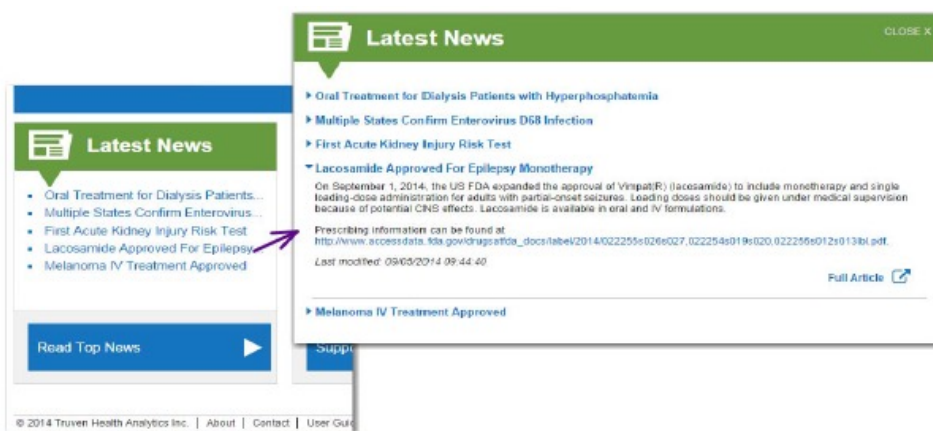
Latest News

Oral Treatment for Dialysis Patients...
Multiple States Confirm Enterovirus...
First Acute Kidney Injury Risk Test
Lacosamide Approved For Epilepsy
Melanoma IV Treatment Approved

Read Top News

Supp

© 2014 Truven Health Analytics Inc. | About | Contact | User Guid

Latest News

CLOSE X

Oral Treatment for Dialysis Patients with Hyperphosphatemia

Multiple States Confirm Enterovirus D68 Infection

First Acute Kidney Injury Risk Test

Lacosamide Approved For Epilepsy Monotherapy

On September 1, 2014, the US FDA expanded the approval of Vimpat(R) (lacosamide) to include monotherapy and single loading-dose administration for adults with partial-onset seizures. Loading doses should be given under medical supervision because of potential CNS effects. Lacosamide is available in oral and IV formulations.

Prescribing information can be found at
http://www.accessdata.fda.gov/drugsatfda_docs/label/2014/022253s026e027,022254s019s020,022255s012s013lbl.pdf.

Last modified: 09/05/2014 09:44:40

Full Article

Melanoma IV Treatment Approved